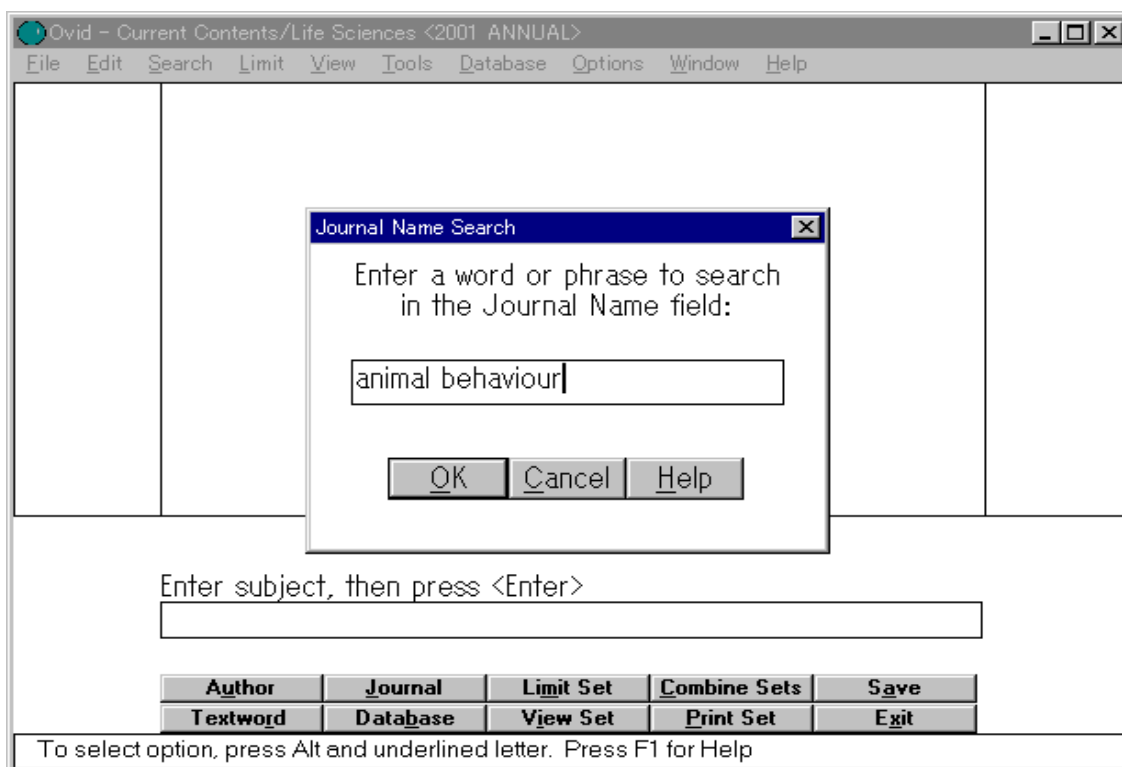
Ovid - Current Contents/Life Sciences <2001 ANNUAL>

File Edit Search Limit View Tools Database Options Window Help

Journal Name Search

Enter a word or phrase to search in the Journal Name field:

animal behaviour

OK Cancel Help

Enter subject, then press <Enter>

| Author | Journal | Limit Set | Combine Sets | Save |
|---|---|---|---|---|
| Textword | Database | View Set | Print Set | Exit |

To select option, press Alt and underlined letter. Press F1 for Help